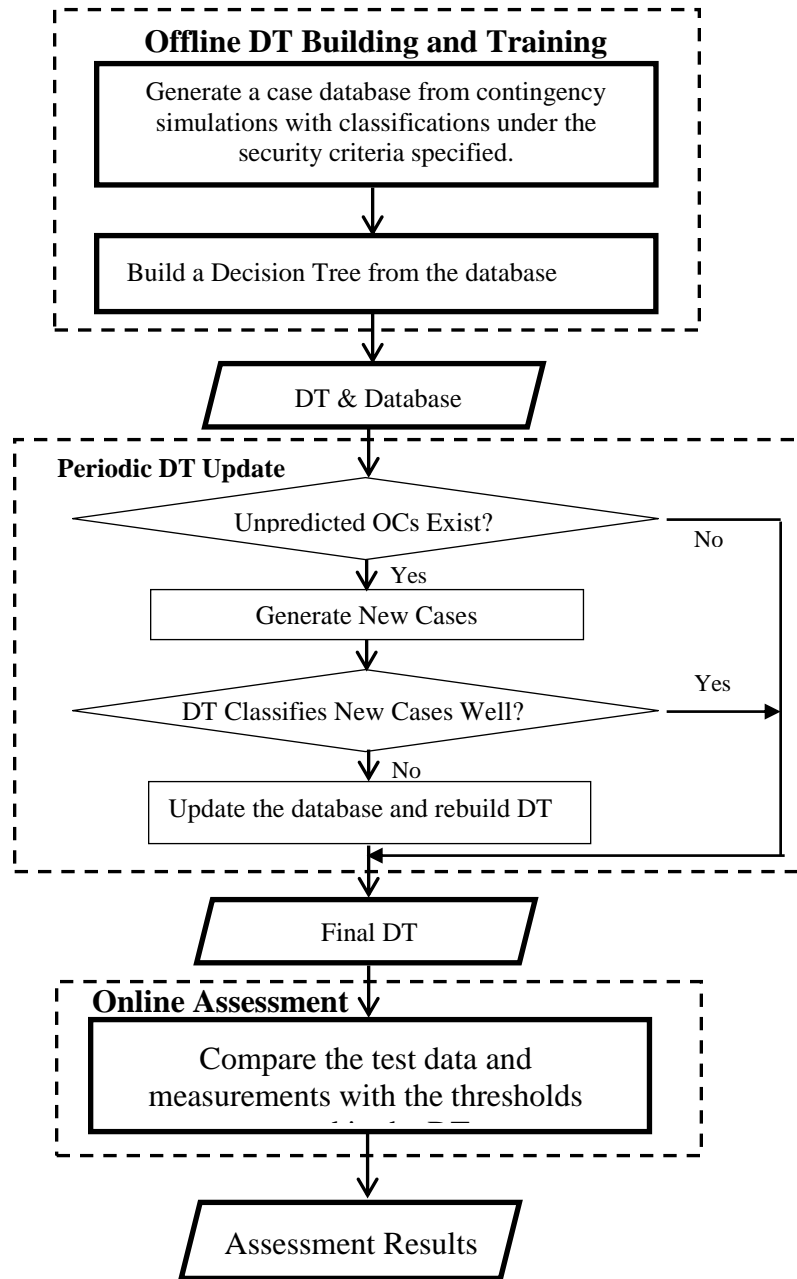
Offline DT Building and Training

Generate a case database from contingency simulations with classifications under the security criteria specified.

Build a Decision Tree from the database

DT & Database

Periodic DT Update

Unpredicted OCs Exist?

No

Yes

Generate New Cases

Yes

DT Classifies New Cases Well?

No

Update the database and rebuild DT

Final DT

Online Assessment

Compare the test data and measurements with the thresholds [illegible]

Assessment Results